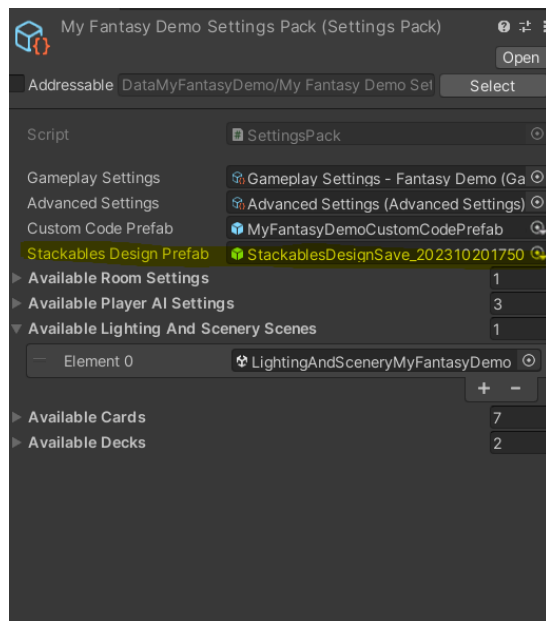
My Fantasy Demo Settings Pack (Settings Pack)

Open

Addressable DataMyFantasyDemo/My Fantasy Demo Set

Select

Script SettingsPack

Gameplay Settings Gameplay Settings - Fantasy Demo (Ga
Advanced Settings Advanced Settings (Advanced Settings)
Custom Code Prefab MyFantasyDemoCustomCodePrefab
Stackables Design Prefab StackablesDesignSave_202310201750
Available Room Settings 1
Available Player AI Settings 3
Available Lighting And Scenery Scenes 1
Element 0 LightingAndSceneryMyFantasyDemo

+ −

Available Cards 7
Available Decks 2